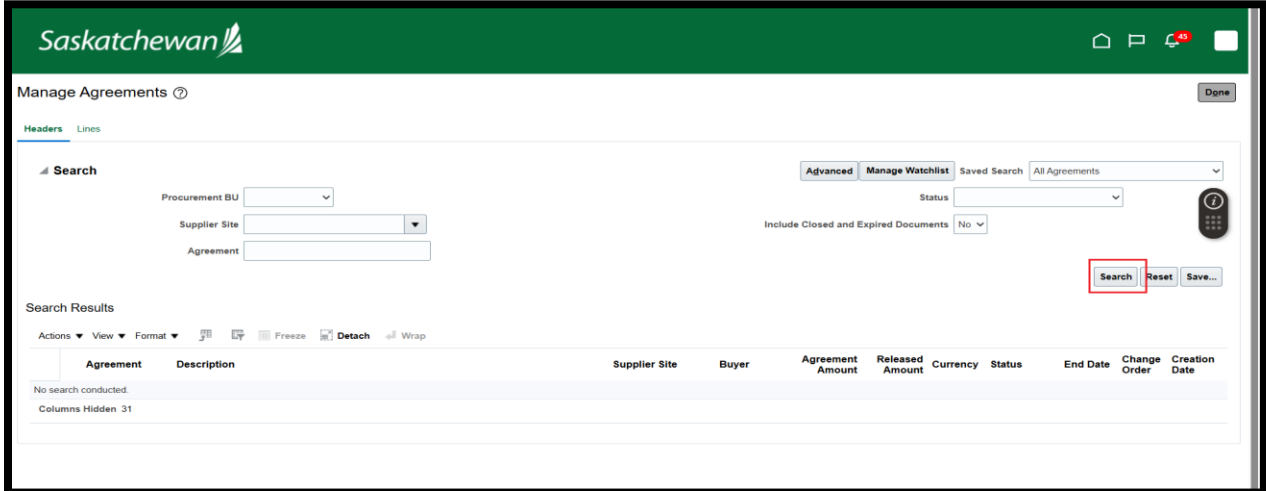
Saskatchewan

45

Manage Agreements

Done

Headers Lines

Search

Advanced Manage Watchlist Saved Search All Agreements

Procurement BU

Status

Supplier Site

Include Closed and Expired Documents No

Agreement

Search Reset Save...

Search Results

Actions ▼ View ▼ Format ▼ Freeze Detach Wrap

| Agreement | Description | Supplier Site | Buyer | Agreement Amount | Released Amount | Currency | Status | End Date | Change Order | Creation Date |
|---|---|---|---|---|---|---|---|---|---|---|
| No search conducted. | | | | | | | | | | |

Columns Hidden 31